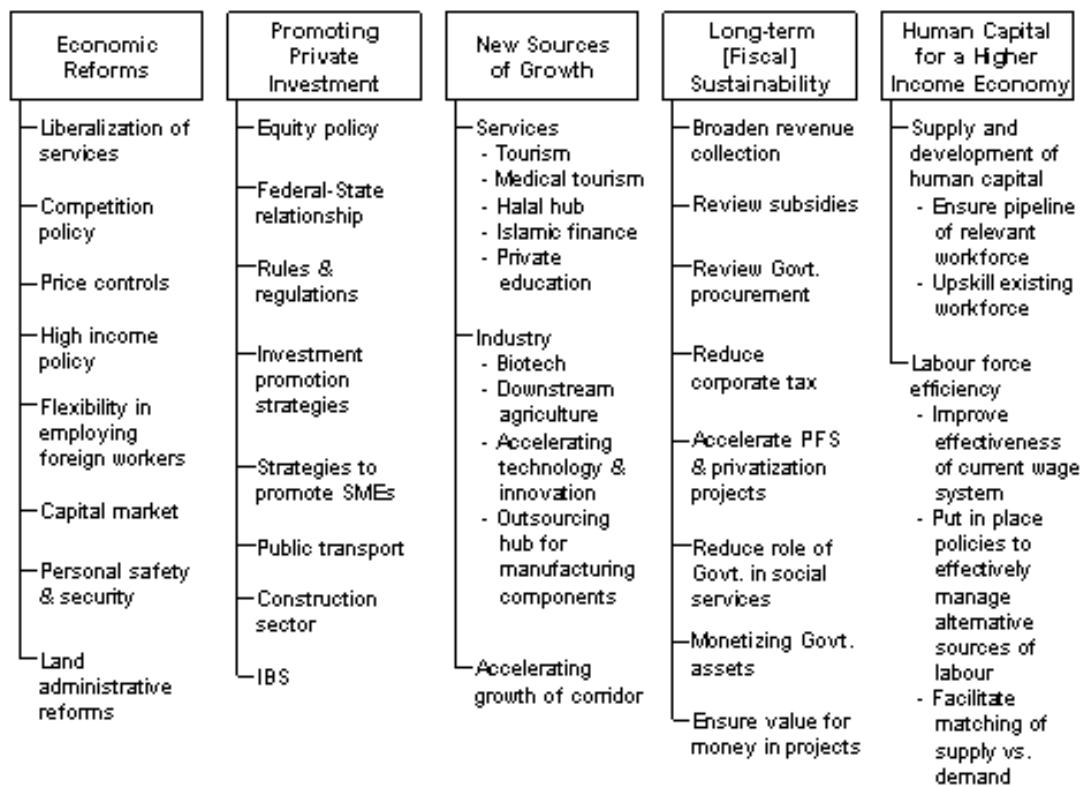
Economic Reforms

Liberalization of services

Competition policy

Price controls

High income policy

Flexibility in employing foreign workers

Capital market

Personal safety & security

Land administrative reforms

Promoting Private Investment

Equity policy

Federal-State relationship

Rules & regulations

Investment promotion strategies

Strategies to promote SMEs

Public transport

Construction sector

IBS

New Sources of Growth

Services
- Tourism
- Medical tourism
- Halal hub
- Islamic finance
- Private education

Industry
- Biotech
- Downstream agriculture
- Accelerating technology & innovation
- Outsourcing hub for manufacturing components

Accelerating growth of corridor

Long-term [Fiscal] Sustainability

Broaden revenue collection

Review subsidies

Review Govt. procurement

Reduce corporate tax

Accelerate PFS & privatization projects

Reduce role of Govt. in social services

Monetizing Govt. assets

Ensure value for money in projects

Human Capital for a Higher Income Economy

Supply and development of human capital
- Ensure pipeline of relevant workforce
- Upskill existing workforce

Labour force efficiency
- Improve effectiveness of current wage system
- Put in place policies to effectively manage alternative sources of labour
- Facilitate matching of supply vs. demand